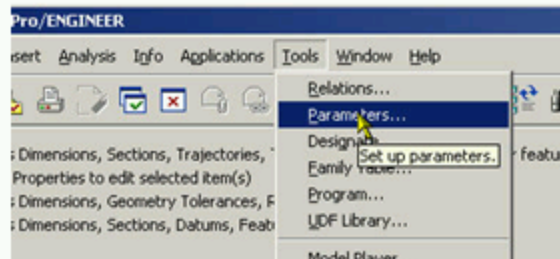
Pro/ENGINEER

sert Analysis Info Applications Tools Window Help

Relations...
Parameters...
Designate
Family Table...
Program...
UDF Library...
Model Player

Set up parameters.

s Dimensions, Sections, Trajectories, T
Properties to edit selected item(s)
s Dimensions, Geometry Tolerances, F
s Dimensions, Sections, Datums, Feat

r featu